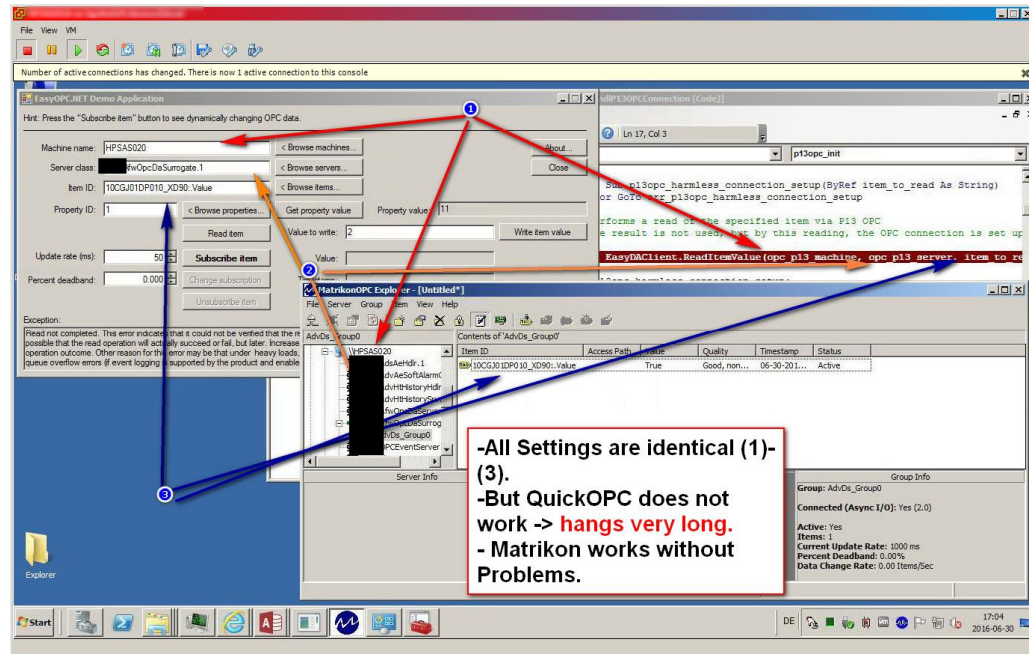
File View VM

Number of active connections has changed. There is now 1 active connection to this console

EasyOPC.NET Demo Application

Hint: Press the "Subscribe item" button to see dynamically changing OPC data.

Machine name: HPSAS020
< Browse machines...
About...
Server class: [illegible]fwOpcDaSurrogate.1
< Browse servers...
Close
Item ID: 10CGJ01DP010_XD90:.Value
< Browse items...
Property ID: 1
< Browse properties...
Get property value
Property value: 11
Read item
Value to write: 2
Write item value
Update rate (ms): 50
Subscribe item
Value:
Percent deadband: 0.000
Change subscription
Unsubscribe item

Exception:
Read not completed. This error indicates that it could not be verified that the re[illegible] possible that the read operation will actually succeed or fail, but later. Increase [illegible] operation outcome. Other reason for this error may be that under heavy loads, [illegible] queue overflow errors (if event logging is supported by the product and enable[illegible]

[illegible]dlP13OPCConnection (Code)]
Ln 17, Col 3
p13opc_init
Sub p13opc_harmless_connection_setup(ByRef item_to_read As String)
or GoTo err_p13opc_harmless_connection_setup
rforms a read of the specified item via P13 OPC
e result is not used, but by this reading, the OPC connection is set up
EasyDAClient.ReadItemValue(opc_p13_machine, opc_p13_server, item_to_re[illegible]

MatrikonOPC Explorer - [Untitled*]
File Server Group Item View Help
AdvDs_Group0
Contents of 'AdvDs_Group0'
HPSAS020
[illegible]dsAeHdlr.1
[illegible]dvAeSoftAlarmC
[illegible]dvHtHistoryHdlr
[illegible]dvHtHistorySer
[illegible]fwOpcDaServ
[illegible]OpcDaSurrog
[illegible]dvDs_Group0
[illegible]OPCEventServer

| Item ID | Access Path | Value | Quality | Timestamp | Status |
|---|---|---|---|---|---|
| 10CGJ01DP010_XD90:.Value | | True | Good, non... | 06-30-201... | Active |

Server Info
Group Info
Group: AdvDs_Group0
Connected (Async I/O): Yes (2.0)
Active: Yes
Items: 1
Current Update Rate: 1000 ms
Percent Deadband: 0.00%
Data Change Rate: 0.00 Items/Sec

-All Settings are identical (1)-(3).
-But QuickOPC does not work -> hangs very long.
- Matrikon works without Problems.

1
2
3

Explorer

Start
DE
17:04
2016-06-30